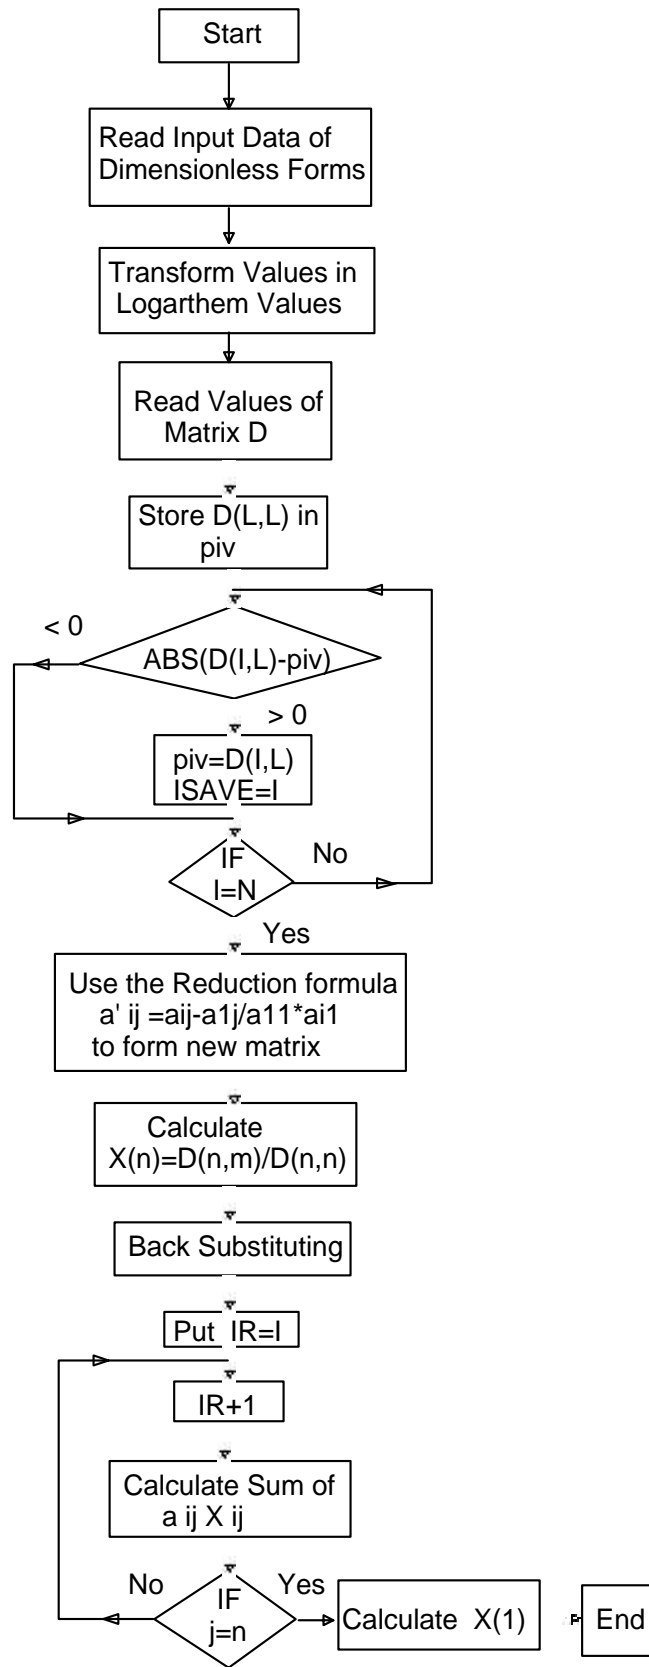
Start

Read Input Data of Dimensionless Forms

Transform Values in Logarthem Values

Read Values of Matrix D

Store D(L,L) in piv

< 0

ABS(D(I,L)-piv)

> 0

piv=D(I,L)
ISAVE=I

IF
I=N

No

Yes

Use the Reduction formula
a' ij =aij-a1j/a11*ai1
to form new matrix

Calculate
X(n)=D(n,m)/D(n,n)

Back Substituting

Put IR=I

IR+1

Calculate Sum of
a ij X ij

No

IF
j=n

Yes

Calculate X(1)

End